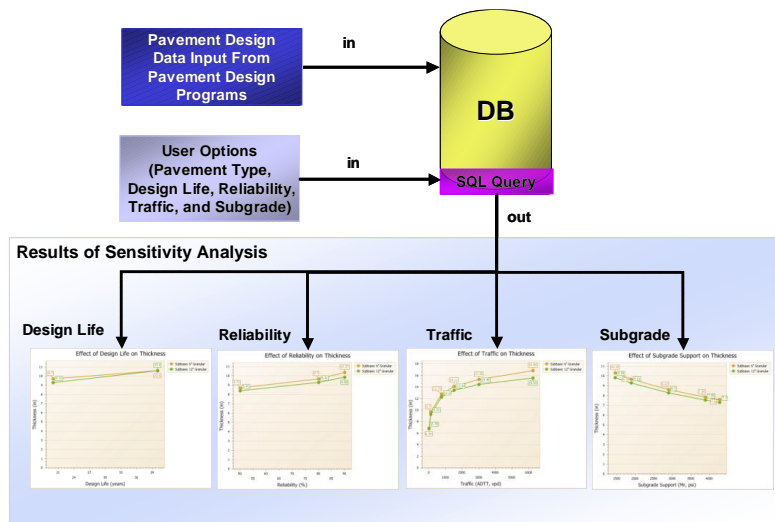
Pavement Design Data Input From Pavement Design Programs

in

DB

User Options (Pavement Type, Design Life, Reliability, Traffic, and Subgrade)

in

SQL Query

out

Results of Sensitivity Analysis

Design Life

Effect of Design Life on Thickness

Thickness (in)

Design Life (years)

Reliability

Effect of Reliability on Thickness

Thickness (in)

Reliability (%)

Traffic

Effect of Traffic on Thickness

Thickness (in)

Traffic (ADTT, vpd)

Subgrade

Effect of Subgrade Support on Thickness

Thickness (in)

Subgrade Support (Mr, psi)